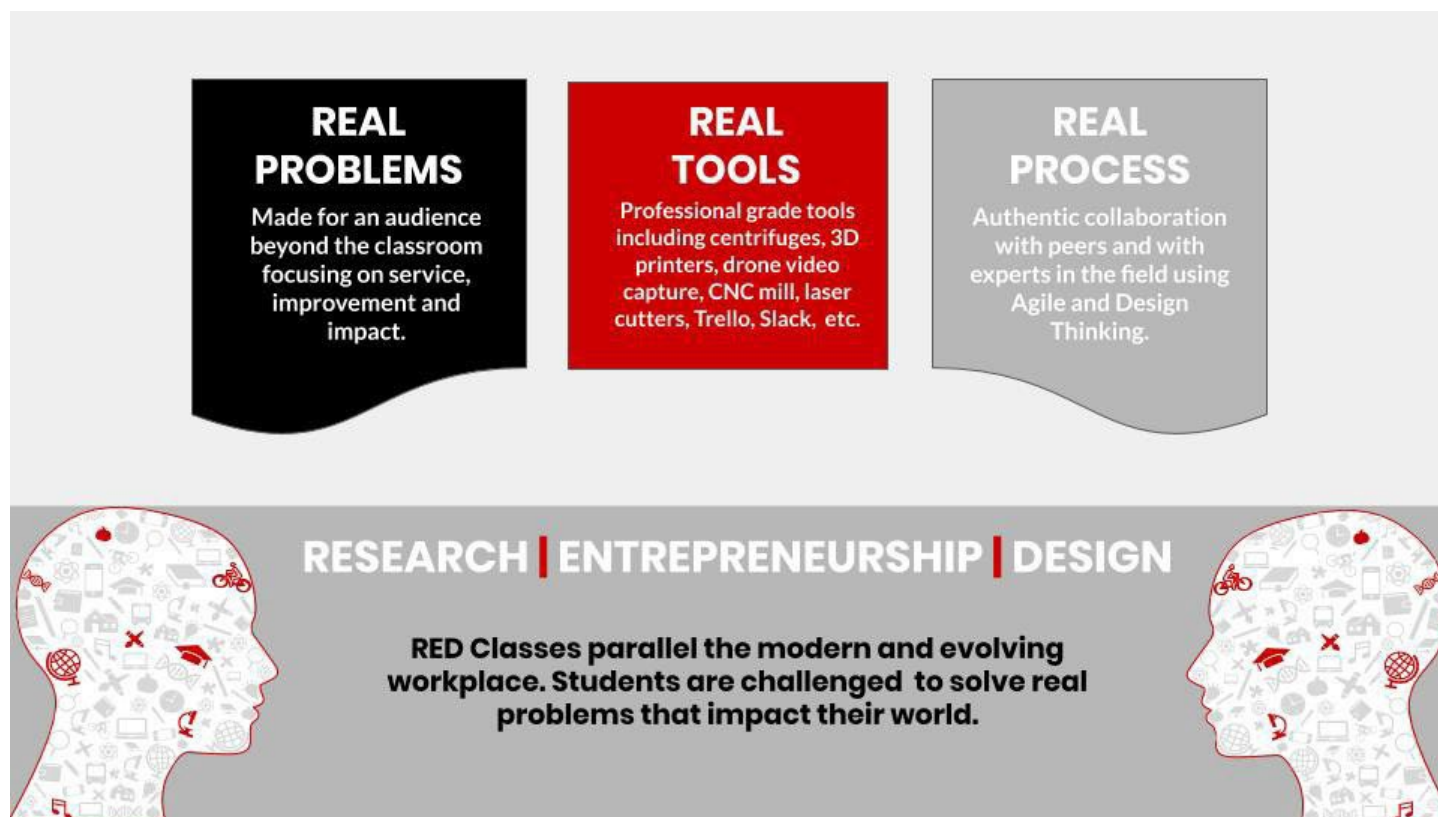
REAL PROBLEMS

Made for an audience beyond the classroom focusing on service, improvement and impact.

REAL TOOLS

Professional grade tools including centrifuges, 3D printers, drone video capture, CNC mill, laser cutters, Trello, Slack, etc.

REAL PROCESS

Authentic collaboration with peers and with experts in the field using Agile and Design Thinking.

RESEARCH | ENTREPRENEURSHIP | DESIGN

RED Classes parallel the modern and evolving workplace. Students are challenged to solve real problems that impact their world.